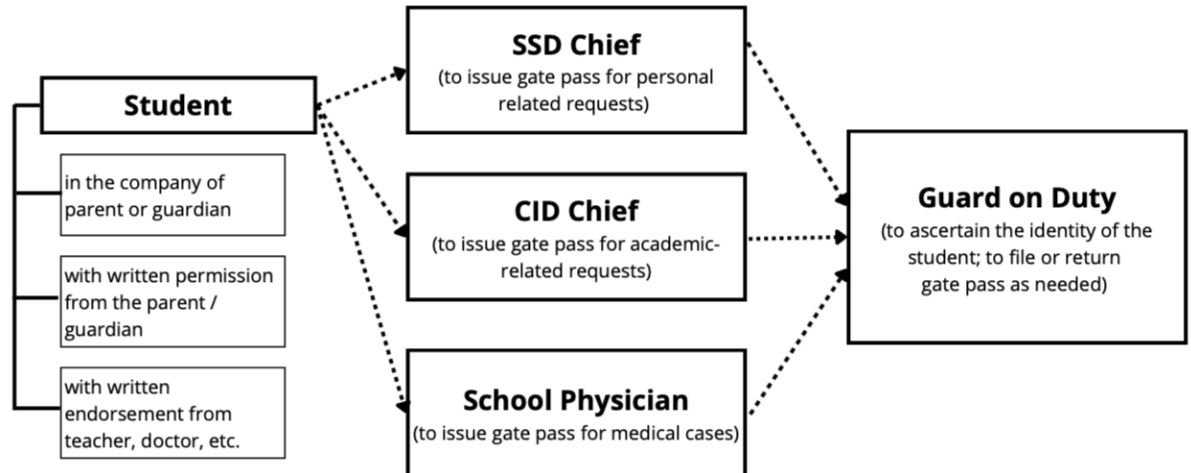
Student

in the company of parent or guardian

with written permission from the parent / guardian

with written endorsement from teacher, doctor, etc.

SSD Chief
(to issue gate pass for personal related requests)

CID Chief
(to issue gate pass for academic-related requests)

School Physician
(to issue gate pass for medical cases)

Guard on Duty
(to ascertain the identity of the student; to file or return gate pass as needed)